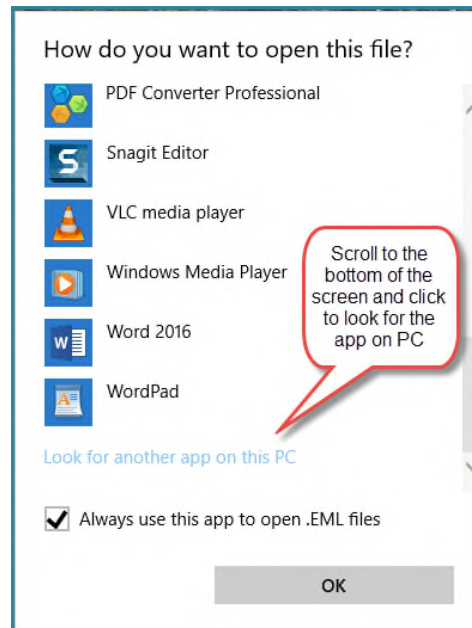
How do you want to open this file?

PDF Converter Professional

Snagit Editor

VLC media player

Windows Media Player

Word 2016

WordPad

Scroll to the bottom of the screen and click to look for the app on PC

Look for another app on this PC

Always use this app to open .EML files

OK